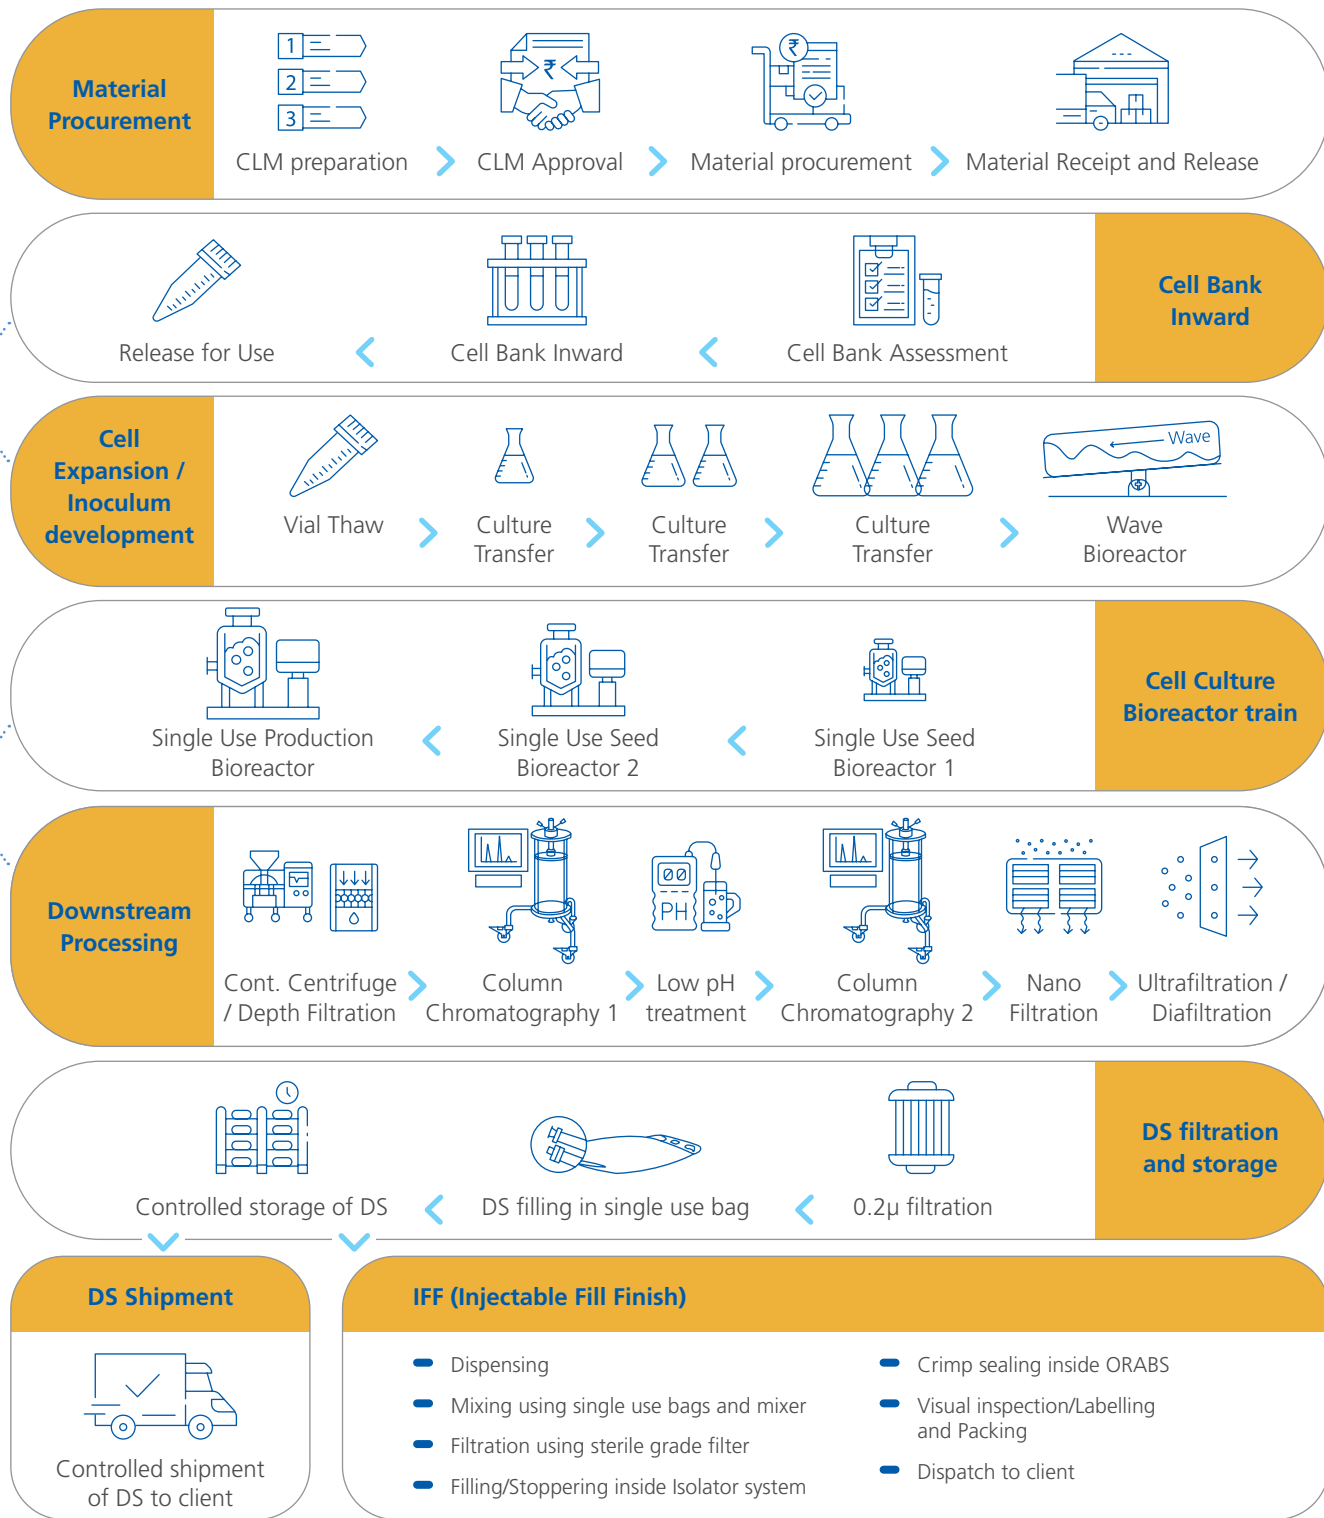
Material Procurement

1
2
3

CLM preparation

CLM Approval

Material procurement

Material Receipt and Release

Release for Use

Cell Bank Inward

Cell Bank Assessment

Cell Bank Inward

Cell Expansion / Inoculum development

Vial Thaw

Culture Transfer

Culture Transfer

Culture Transfer

Wave

Wave Bioreactor

Single Use Production Bioreactor

Single Use Seed Bioreactor 2

Single Use Seed Bioreactor 1

Cell Culture Bioreactor train

Downstream Processing

Cont. Centrifuge / Depth Filtration

Column Chromatography 1

PH

Low pH treatment

Column Chromatography 2

Nano Filtration

Ultrafiltration / Diafiltration

Controlled storage of DS

DS filling in single use bag

0.2μ filtration

DS filtration and storage

DS Shipment

Controlled shipment of DS to client

IFF (Injectable Fill Finish)

Dispensing

Mixing using single use bags and mixer

Filtration using sterile grade filter

Filling/Stoppering inside Isolator system

Crimp sealing inside ORABS

Visual inspection/Labelling and Packing

Dispatch to client